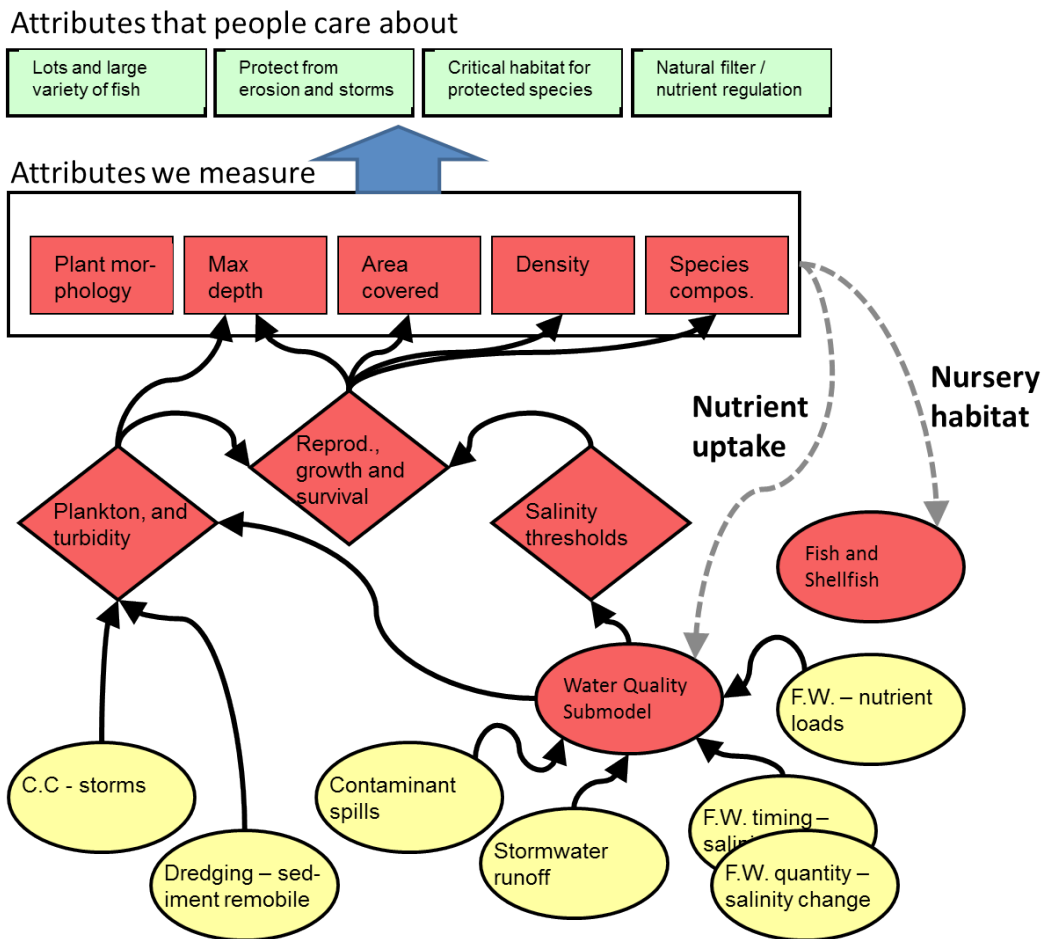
Attributes that people care about

Lots and large variety of fish

Protect from erosion and storms

Critical habitat for protected species

Natural filter / nutrient regulation

Attributes we measure

Plant morphology

Max depth

Area covered

Density

Species compos.

Nutrient uptake

Nursery habitat

Reprod., growth and survival

Plankton, and turbidity

Salinity thresholds

Fish and Shellfish

Water Quality Submodel

F.W. – nutrient loads

C.C - storms

Contaminant spills

Stormwater runoff

F.W. timing – sali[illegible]

F.W. quantity – salinity change

Dredging – sediment remobile